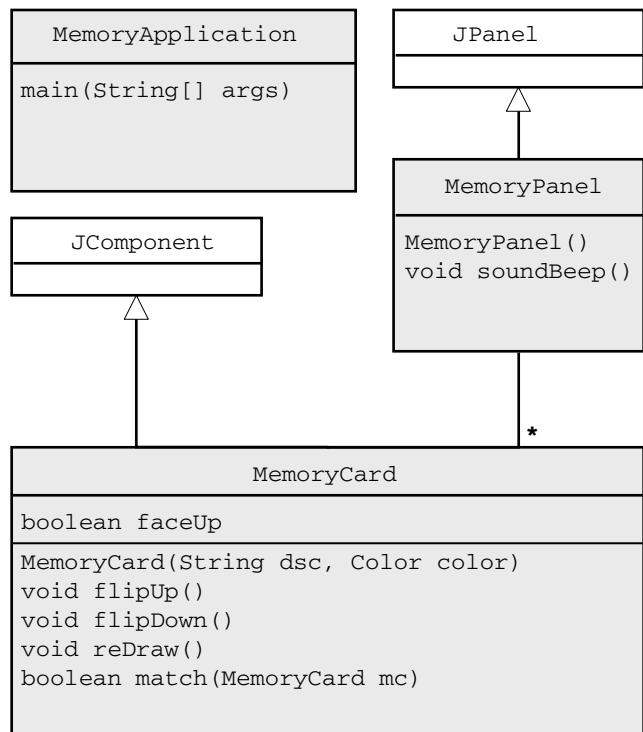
MemoryApplication

main(String[] args)

JPanel

MemoryPanel

MemoryPanel()
void soundBeep()

JComponent

*

MemoryCard

boolean faceUp

MemoryCard(String dsc, Color color)
void flipUp()
void flipDown()
void reDraw()
boolean match(MemoryCard mc)